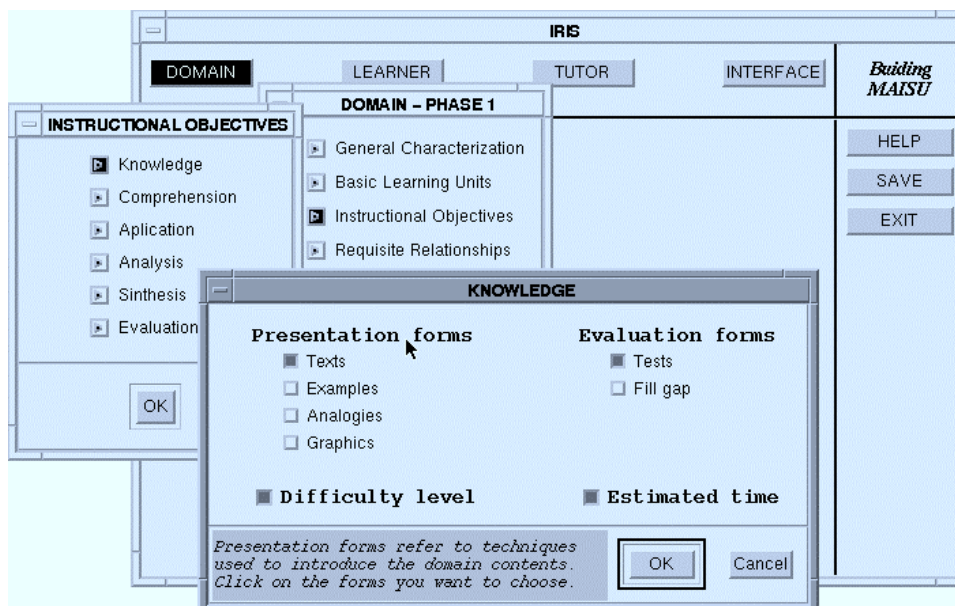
IRIS

DOMAIN

LEARNER

TUTOR

INTERFACE

Buiding MAISU

HELP

SAVE

EXIT

DOMAIN – PHASE 1

General Characterization

Basic Learning Units

Instructional Objectives

Requisite Relationships

INSTRUCTIONAL OBJECTIVES

Knowledge

Comprehension

Aplication

Analysis

Sinthesis

Evaluation

OK

KNOWLEDGE

Presentation forms

Texts

Examples

Analogies

Graphics

Evaluation forms

Tests

Fill gap

Difficulty level

Estimated time

Presentation forms refer to techniques used to introduce the domain contents. Click on the forms you want to choose.

OK

Cancel